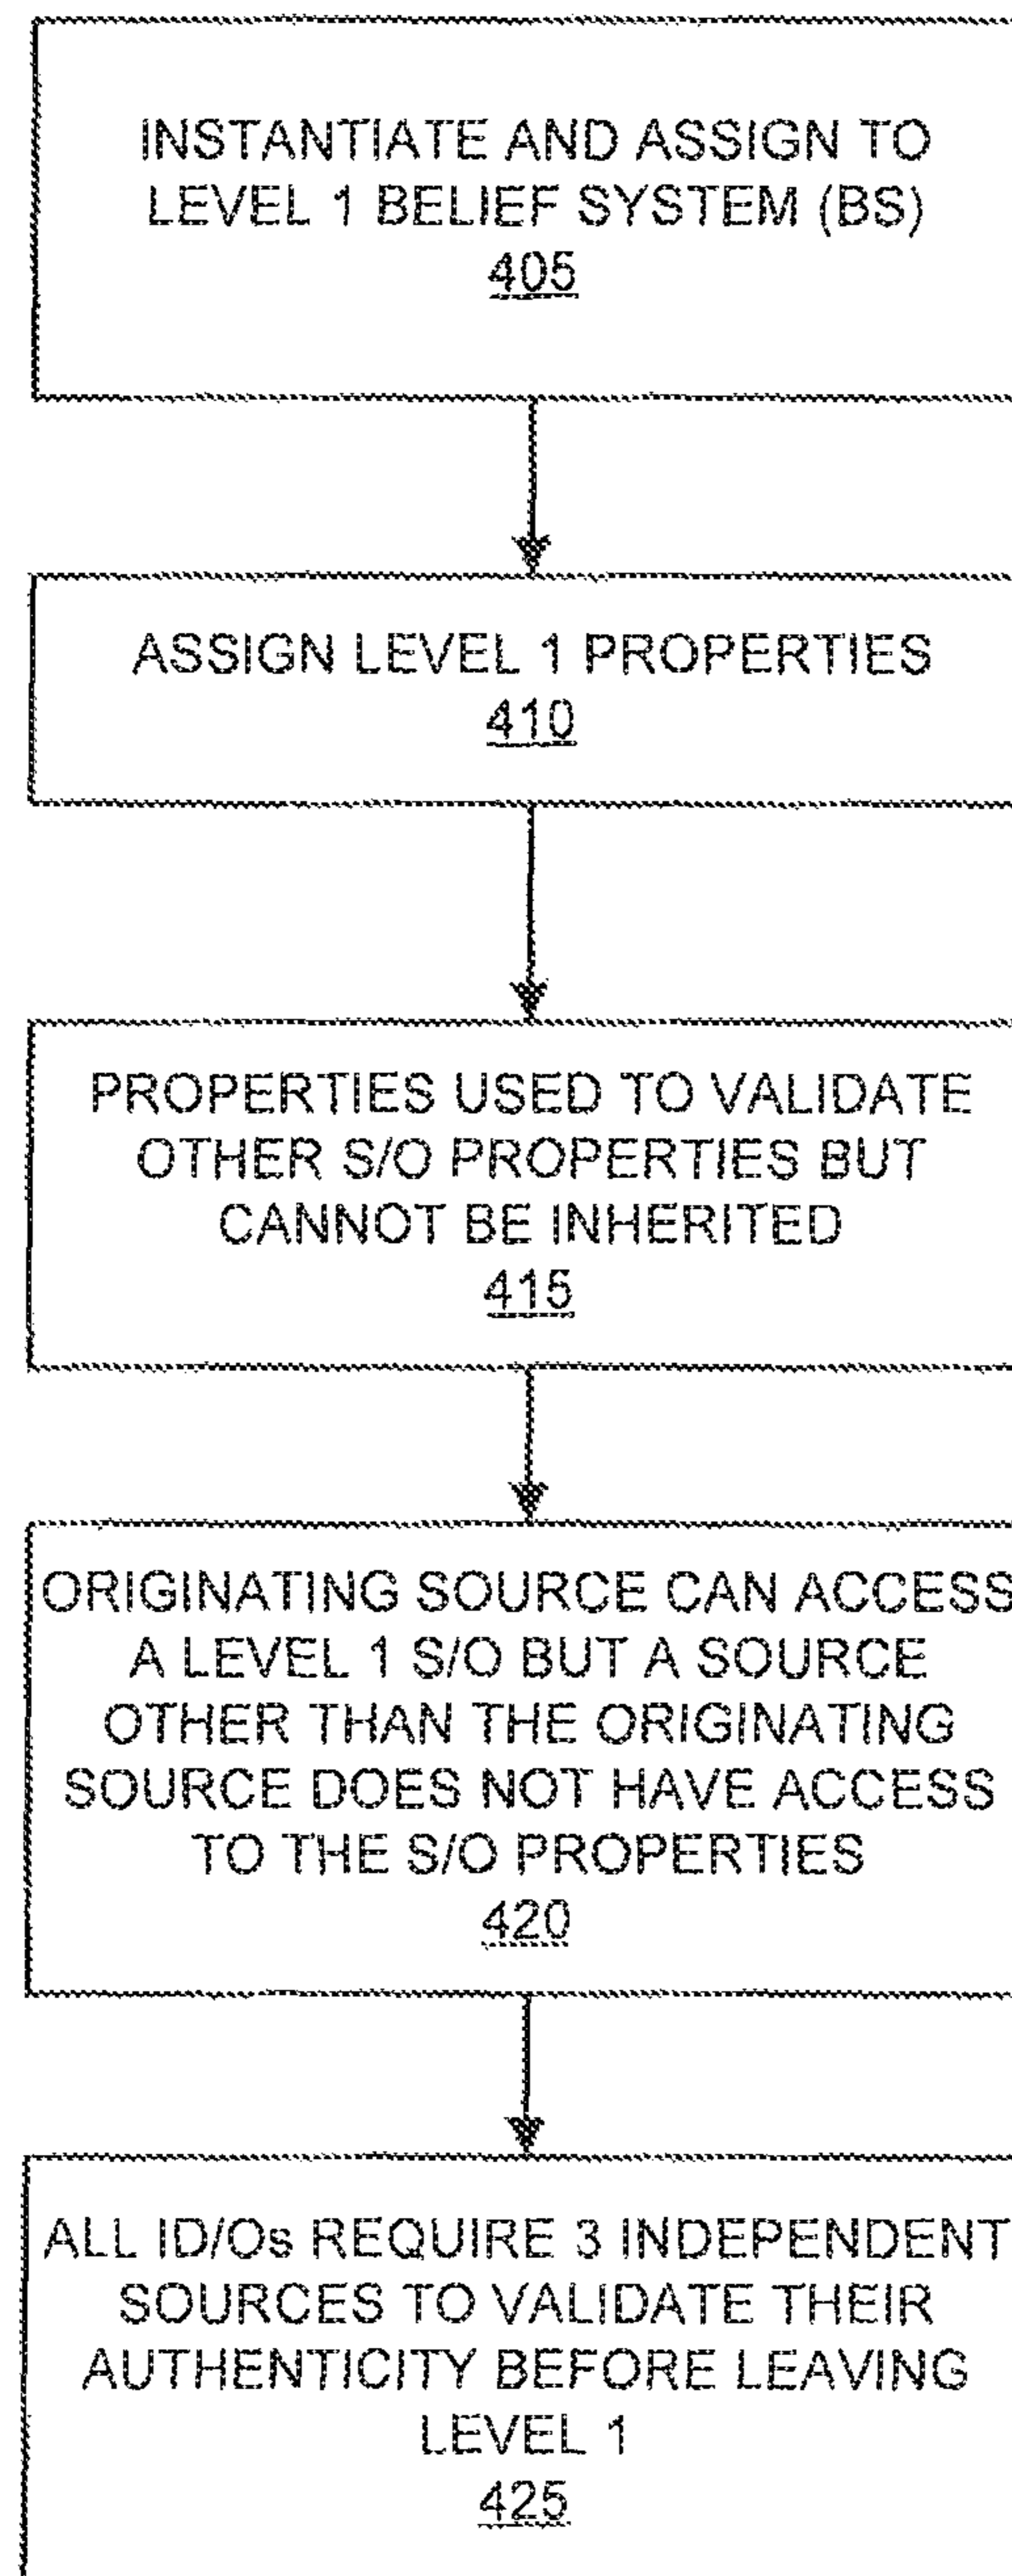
INSTANTIATE AND ASSIGN TO LEVEL 1 BELIEF SYSTEM (BS)
405

ASSIGN LEVEL 1 PROPERTIES
410

PROPERTIES USED TO VALIDATE OTHER S/O PROPERTIES BUT CANNOT BE INHERITED
415

ORIGINATING SOURCE CAN ACCESS A LEVEL 1 S/O BUT A SOURCE OTHER THAN THE ORIGINATING SOURCE DOES NOT HAVE ACCESS TO THE S/O PROPERTIES
420

ALL ID/Os REQUIRE 3 INDEPENDENT SOURCES TO VALIDATE THEIR AUTHENTICITY BEFORE LEAVING LEVEL 1
425